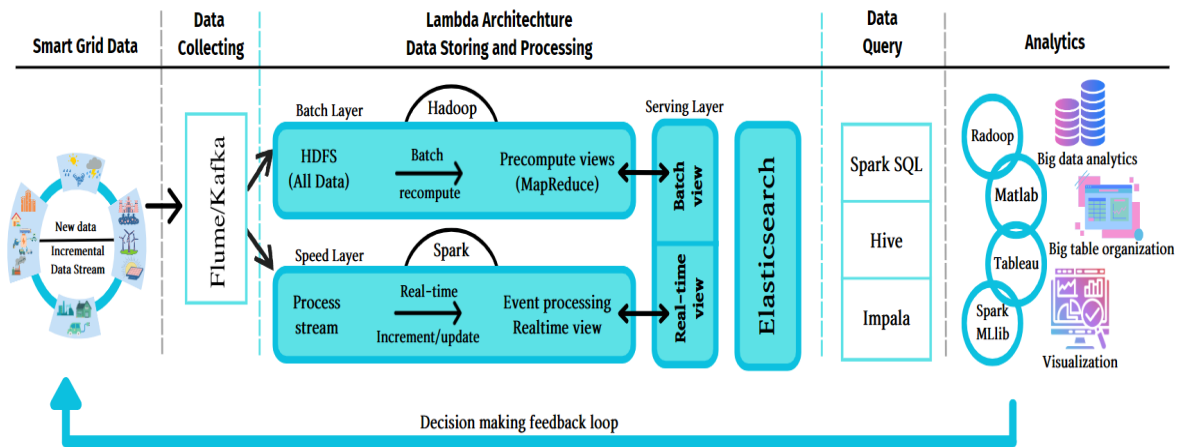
Smart Grid Data

Data Collecting

Lambda Architechture Data Storing and Processing

Data Query

Analytics

New data
Incremental Data Stream

Flume/Kafka

Batch Layer

Hadoop

HDFS (All Data)

Batch recompute

Precompute views (MapReduce)

Speed Layer

Spark

Process stream

Real-time Increment/update

Event processing Realtime view

Serving Layer

Batch view

Real-time view

Elasticsearch

Spark SQL

Hive

Impala

Radoop

Matlab

Tableau

Spark MLlib

Big data analytics

Big table organization

Visualization

Decision making feedback loop